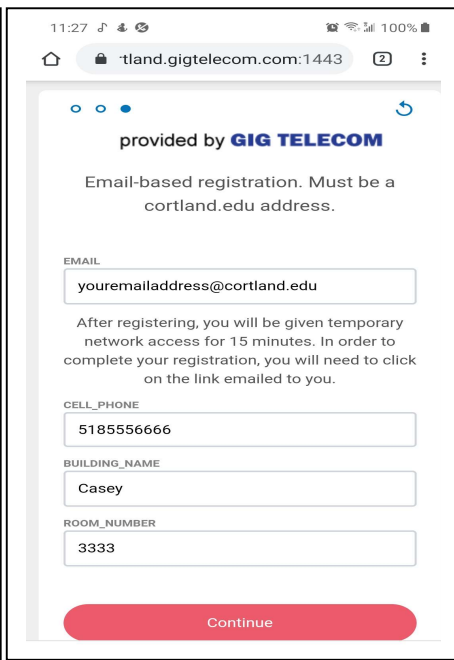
11:27

100%

:tland.gigtelecom:1443

2

provided by GIG TELECOM

Email-based registration. Must be a cortland.edu address.

EMAIL

youremailaddress@cortland.edu

After registering, you will be given temporary network access for 15 minutes. In order to complete your registration, you will need to click on the link emailed to you.

CELL_PHONE

5185556666

BUILDING_NAME

Casey

ROOM_NUMBER

3333

Continue